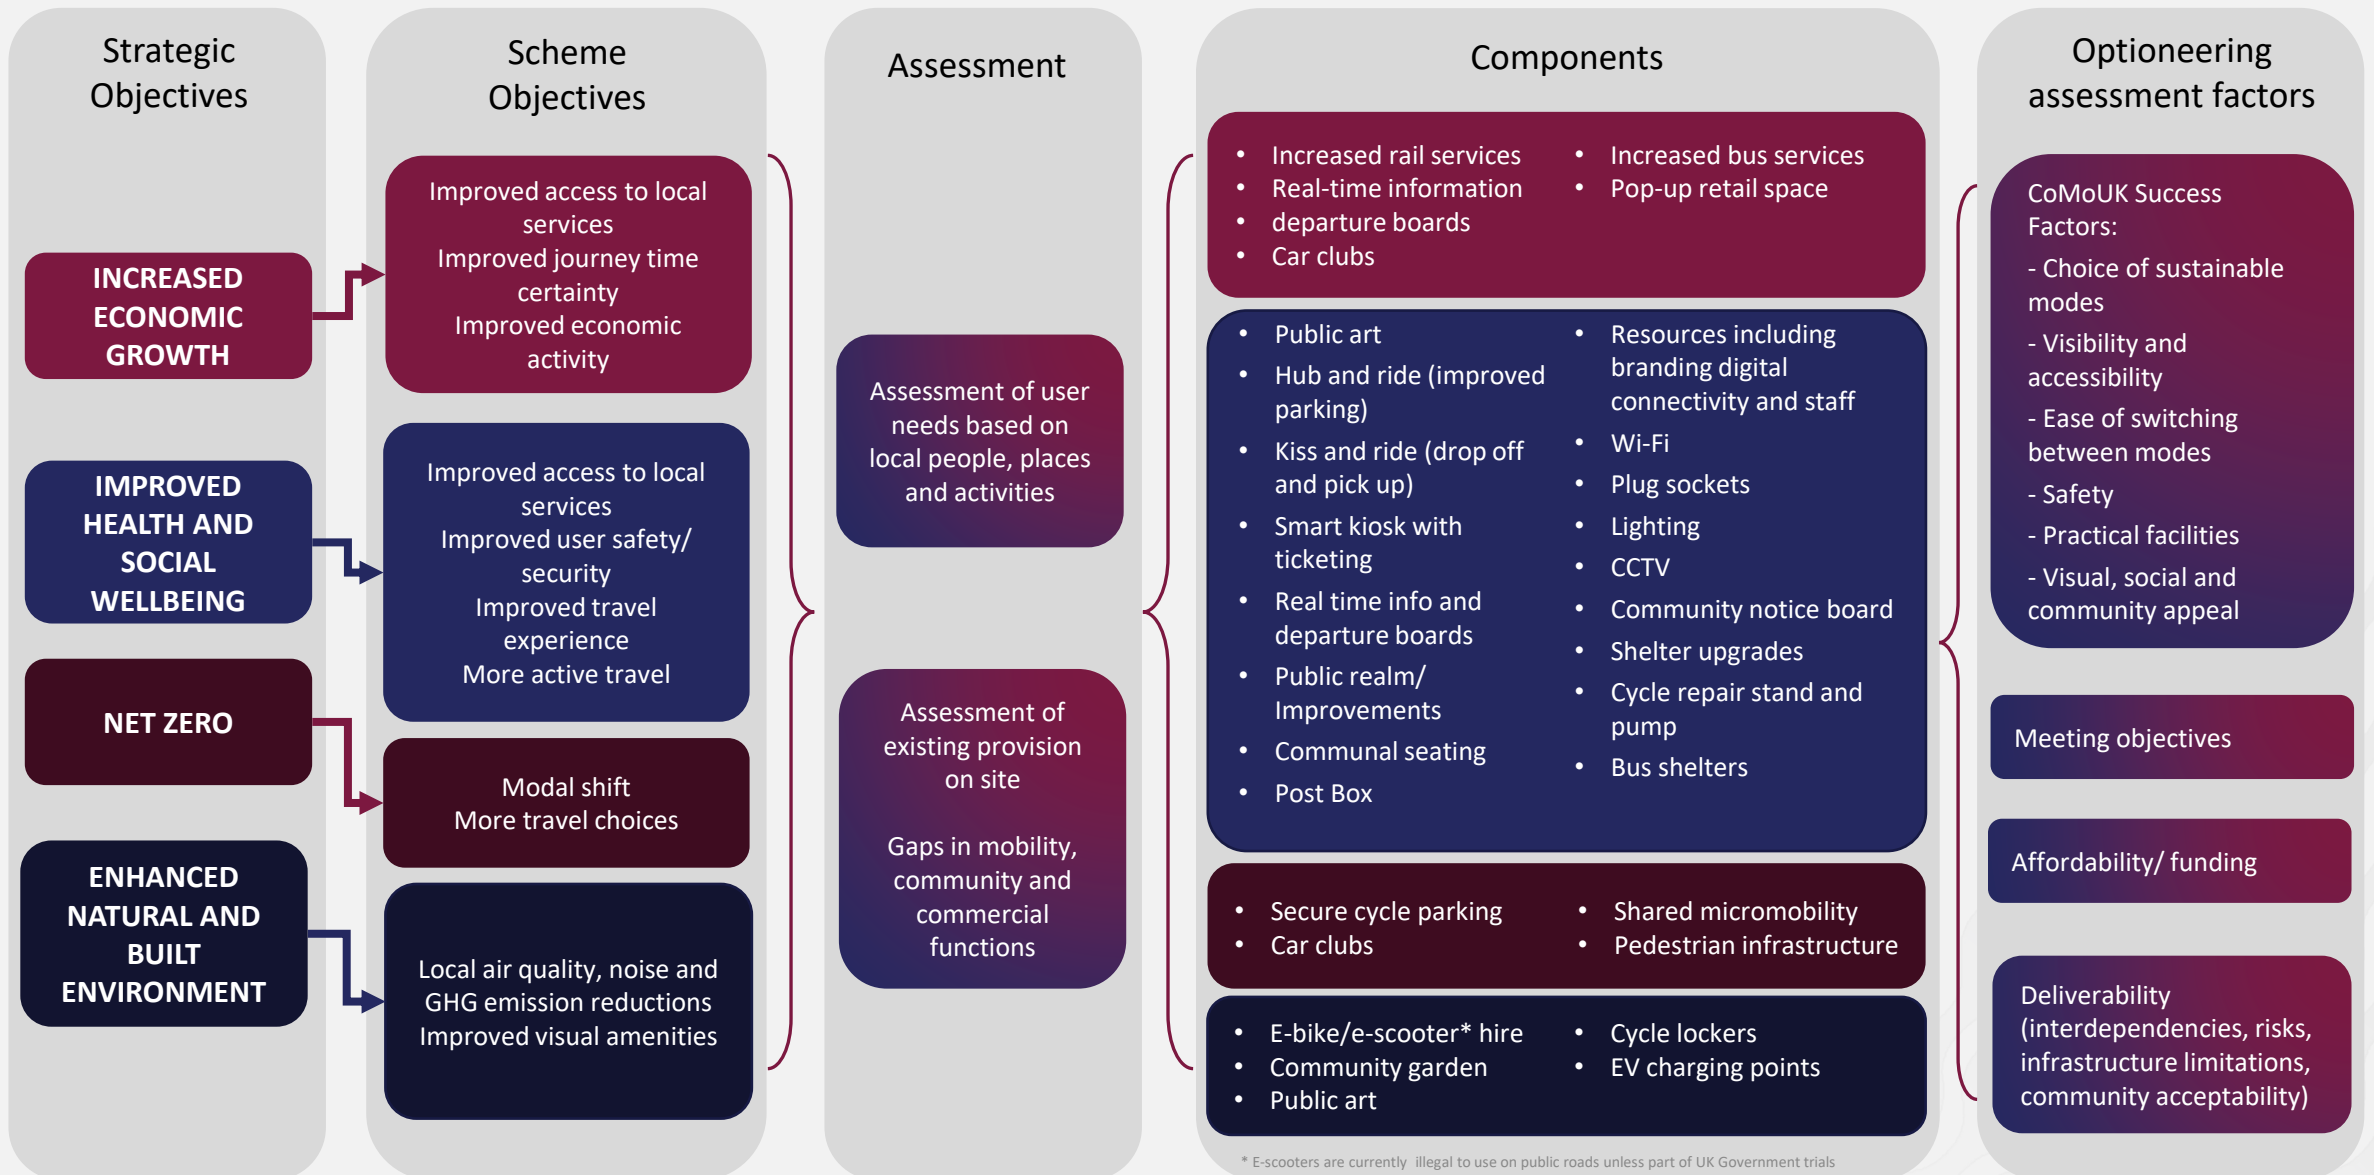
Strategic Objectives

INCREASED ECONOMIC GROWTH

IMPROVED HEALTH AND SOCIAL WELLBEING

NET ZERO

ENHANCED NATURAL AND BUILT ENVIRONMENT

Scheme Objectives

Improved access to local services
Improved journey time certainty
Improved economic activity

Improved access to local services
Improved user safety/ security
Improved travel experience
More active travel

Modal shift
More travel choices

Local air quality, noise and GHG emission reductions
Improved visual amenities

Assessment

Assessment of user needs based on local people, places and activities

Assessment of existing provision on site

Gaps in mobility, community and commercial functions

Components

- Increased rail services
- Real-time information
- departure boards
- Car clubs
- Increased bus services
- Pop-up retail space

- Public art
- Hub and ride (improved parking)
- Kiss and ride (drop off and pick up)
- Smart kiosk with ticketing
- Real time info and departure boards
- Public realm/ Improvements
- Communal seating
- Post Box
- Resources including branding digital connectivity and staff
- Wi-Fi
- Plug sockets
- Lighting
- CCTV
- Community notice board
- Shelter upgrades
- Cycle repair stand and pump
- Bus shelters

- Secure cycle parking
- Car clubs
- Shared micromobility
- Pedestrian infrastructure

- E-bike/e-scooter* hire
- Community garden
- Public art
- Cycle lockers
- EV charging points

* E-scooters are currently illegal to use on public roads unless part of UK Government trials

Optioneering assessment factors

CoMoUK Success Factors:
- Choice of sustainable modes
- Visibility and accessibility
- Ease of switching between modes
- Safety
- Practical facilities
- Visual, social and community appeal

Meeting objectives

Affordability/ funding

Deliverability (interdependencies, risks, infrastructure limitations, community acceptability)